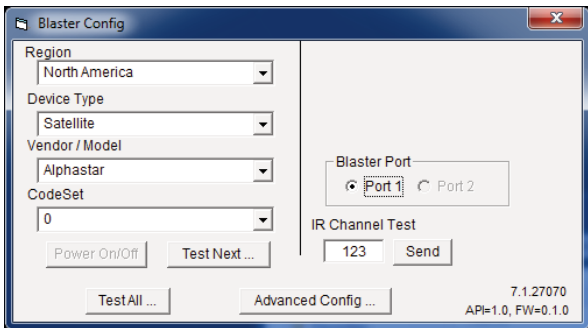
Blaster Config

Region
North America
Device Type
Satellite
Vendor / Model
Alphastar
CodeSet
0

Power On/Off
Test Next ...

Blaster Port
Port 1
Port 2

IR Channel Test
123
Send

Test All ...
Advanced Config ...

7.1.27070
API=1.0, FW=0.1.0